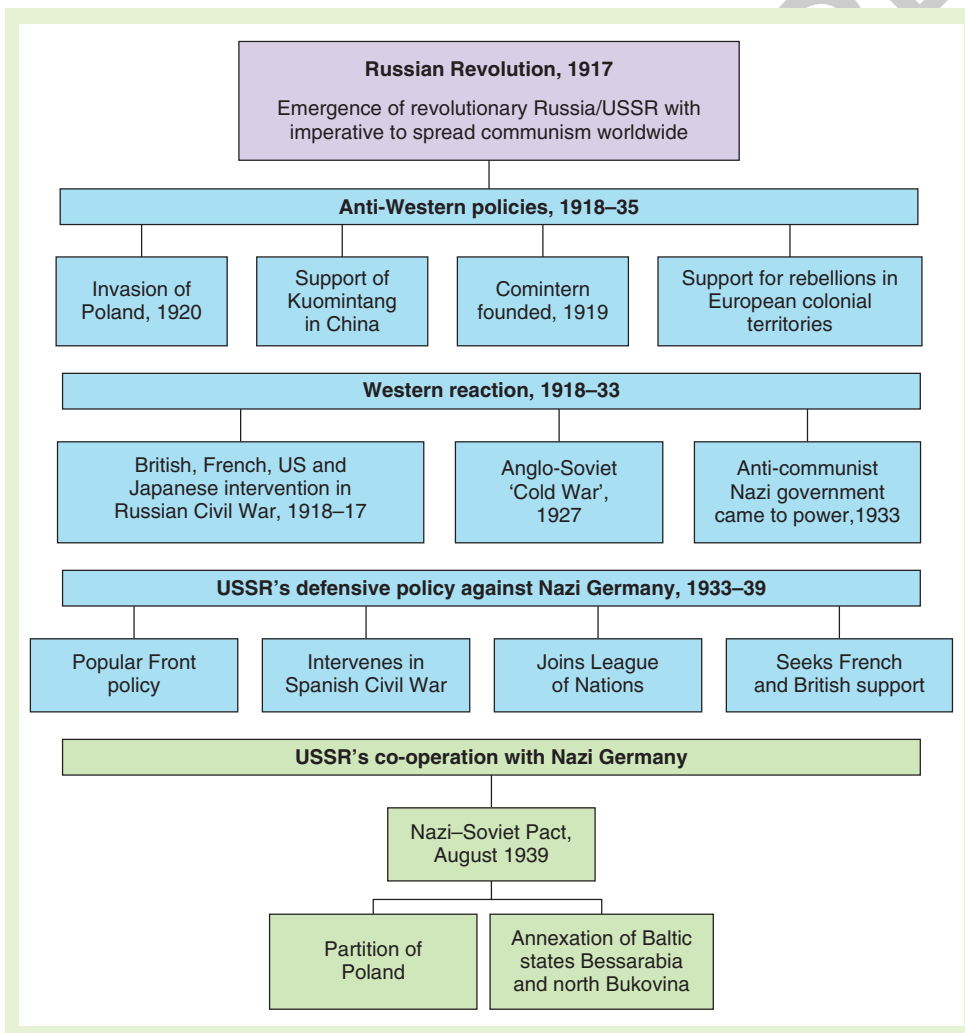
Russian Revolution, 1917

Emergence of revolutionary Russia/USSR with imperative to spread communism worldwide

Anti-Western policies, 1918–35

Invasion of Poland, 1920

Support of Kuomintang in China

Comintern founded, 1919

Support for rebellions in European colonial territories

Western reaction, 1918–33

British, French, US and Japanese intervention in Russian Civil War, 1918–17

Anglo-Soviet 'Cold War', 1927

Anti-communist Nazi government came to power,1933

USSR's defensive policy against Nazi Germany, 1933–39

Popular Front policy

Intervenes in Spanish Civil War

Joins League of Nations

Seeks French and British support

USSR's co-operation with Nazi Germany

Nazi–Soviet Pact, August 1939

Partition of Poland

Annexation of Baltic states Bessarabia and north Bukovina